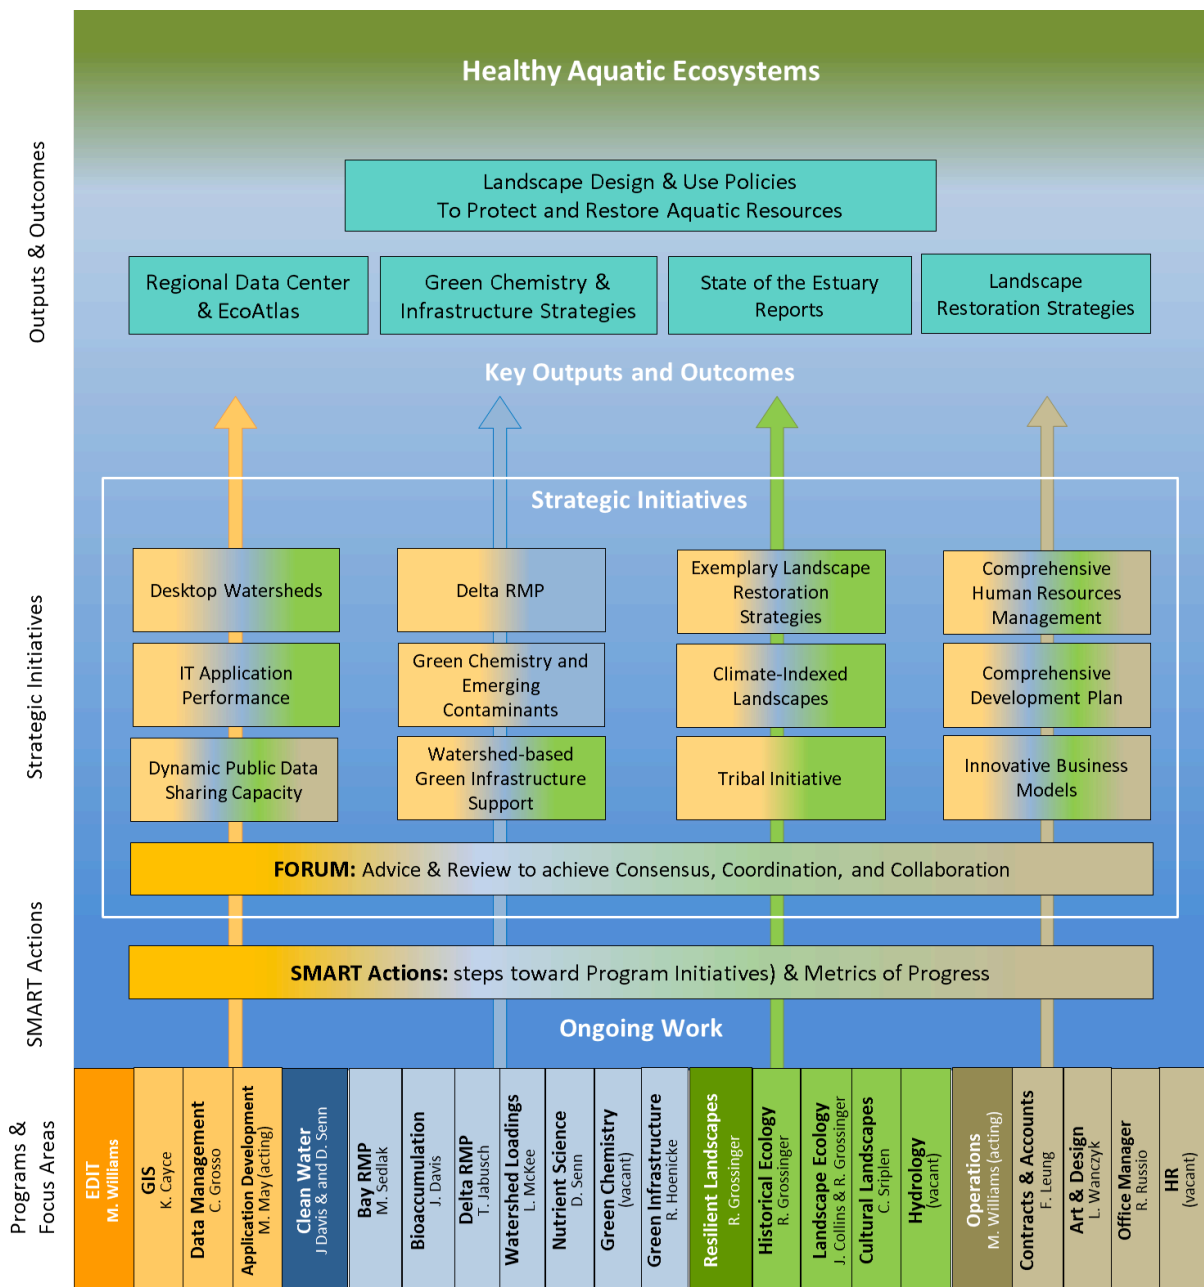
Outputs & Outcomes

Healthy Aquatic Ecosystems

Landscape Design & Use Policies
To Protect and Restore Aquatic Resources

Regional Data Center & EcoAtlas

Green Chemistry & Infrastructure Strategies

State of the Estuary Reports

Landscape Restoration Strategies

Key Outputs and Outcomes

Strategic Initiatives

Strategic Initiatives

Desktop Watersheds

Delta RMP

Exemplary Landscape Restoration Strategies

Comprehensive Human Resources Management

IT Application Performance

Green Chemistry and Emerging Contaminants

Climate-Indexed Landscapes

Comprehensive Development Plan

Dynamic Public Data Sharing Capacity

Watershed-based Green Infrastructure Support

Tribal Initiative

Innovative Business Models

FORUM: Advice & Review to achieve Consensus, Coordination, and Collaboration

SMART Actions

SMART Actions: steps toward Program Initiatives) & Metrics of Progress

Ongoing Work

Programs & Focus Areas

EDIT M. Williams

GIS K. Cayce

Data Management C. Grosso

Application Development M. May (acting)

Clean Water J Davis & and D. Senn

Bay RMP M. Sedlak

Bioaccumulation J. Davis

Delta RMP T. Jabusch

Watershed Loadings L. McKee

Nutrient Science D. Senn

Green Chemistry (vacant)

Green Infrastructure R. Hoenicke

Resilient Landscapes R. Grossinger

Historical Ecology R. Grossinger

Landscape Ecology J. Collins & R. Grossinger

Cultural Landscapes C. Striplen

Hydrology (vacant)

Operations M. Williams (acting)

Contracts & Accounts F. Leung

Art & Design L. Wanczyk

Office Manager R. Russio

HR (vacant)